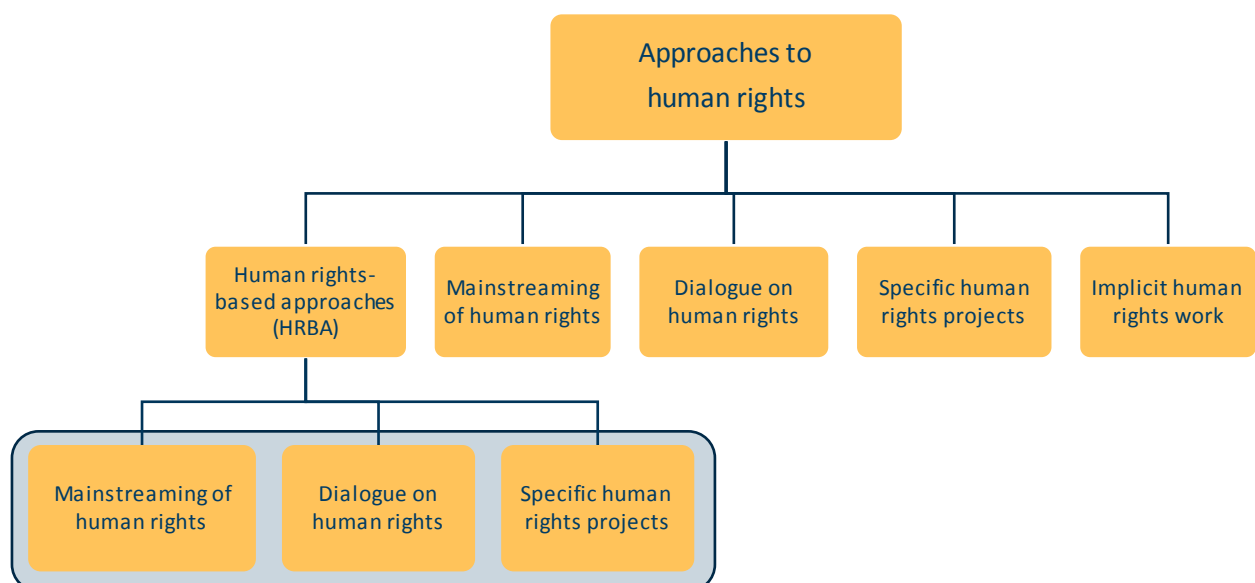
Approaches to human rights

Human rights-based approaches (HRBA)

Mainstreaming of human rights

Dialogue on human rights

Specific human rights projects

Implicit human rights work

Mainstreaming of human rights

Dialogue on human rights

Specific human rights projects